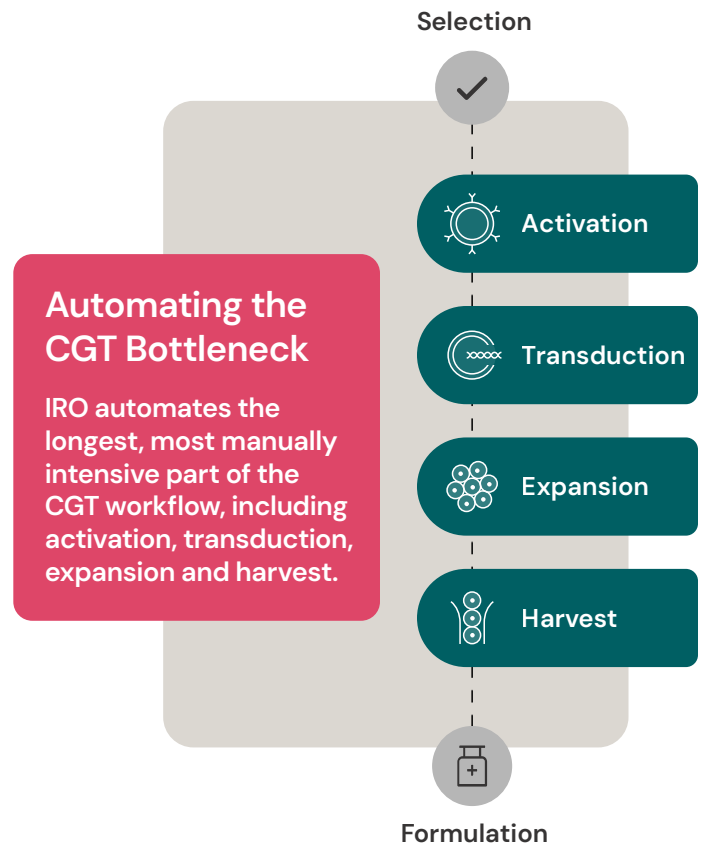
Selection

Automating the CGT Bottleneck

IRO automates the longest, most manually intensive part of the CGT workflow, including activation, transduction, expansion and harvest.

Activation

Transduction

Expansion

Harvest

Formulation